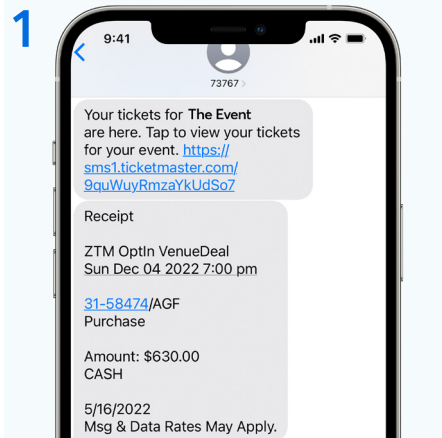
1

9:41

73767

Your tickets for **The Event** are here. Tap to view your tickets for your event. https://sms1.ticketmaster.com/9quWuyRmzaYkUdSo7

Receipt

ZTM OptIn VenueDeal
Sun Dec 04 2022 7:00 pm

31-58474/AGF
Purchase

Amount: $630.00
CASH

5/16/2022
Msg & Data Rates May Apply.